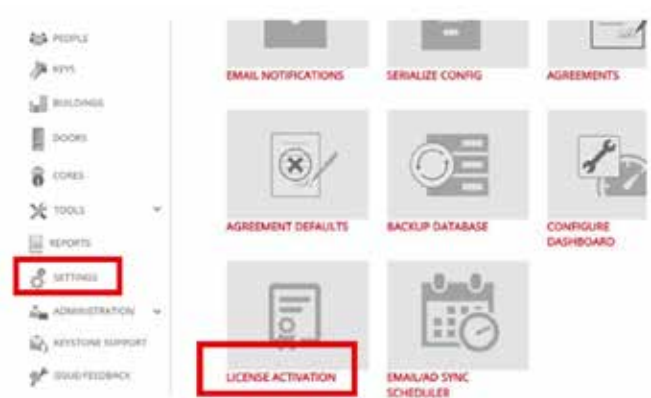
PEOPLE
KEYS
BUILDINGS
DOORS
CORES
TOOLS
REPORTS
SETTINGS
ADMINISTRATION
KEYSTONE SUPPORT
ISSUE/FEEDBACK

EMAIL NOTIFICATIONS
SERIALIZE CONFIG
AGREEMENTS
AGREEMENT DEFAULTS
BACKUP DATABASE
CONFIGURE DASHBOARD
LICENSE ACTIVATION
EMAIL/AD SYNC SCHEDULER